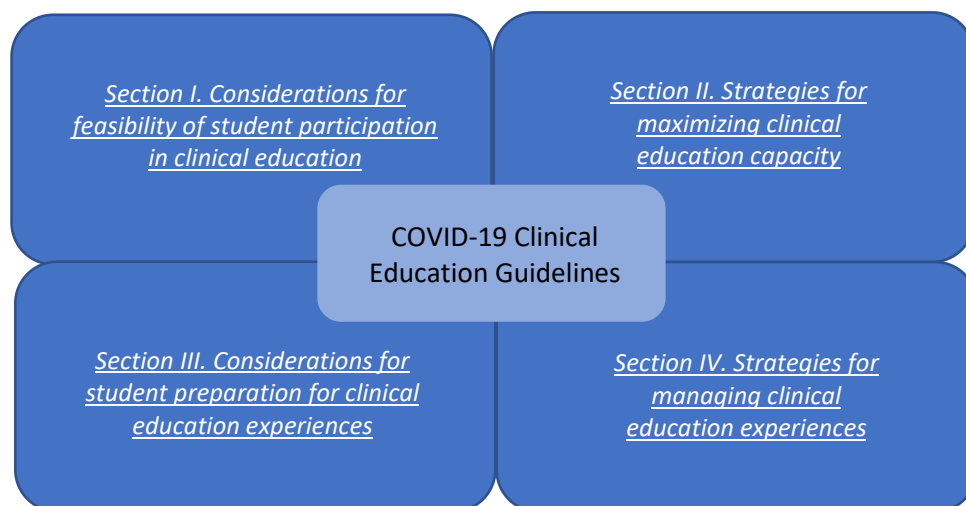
Section I. Considerations for feasibility of student participation in clinical education

Section II. Strategies for maximizing clinical education capacity

COVID-19 Clinical Education Guidelines

Section III. Considerations for student preparation for clinical education experiences

Section IV. Strategies for managing clinical education experiences